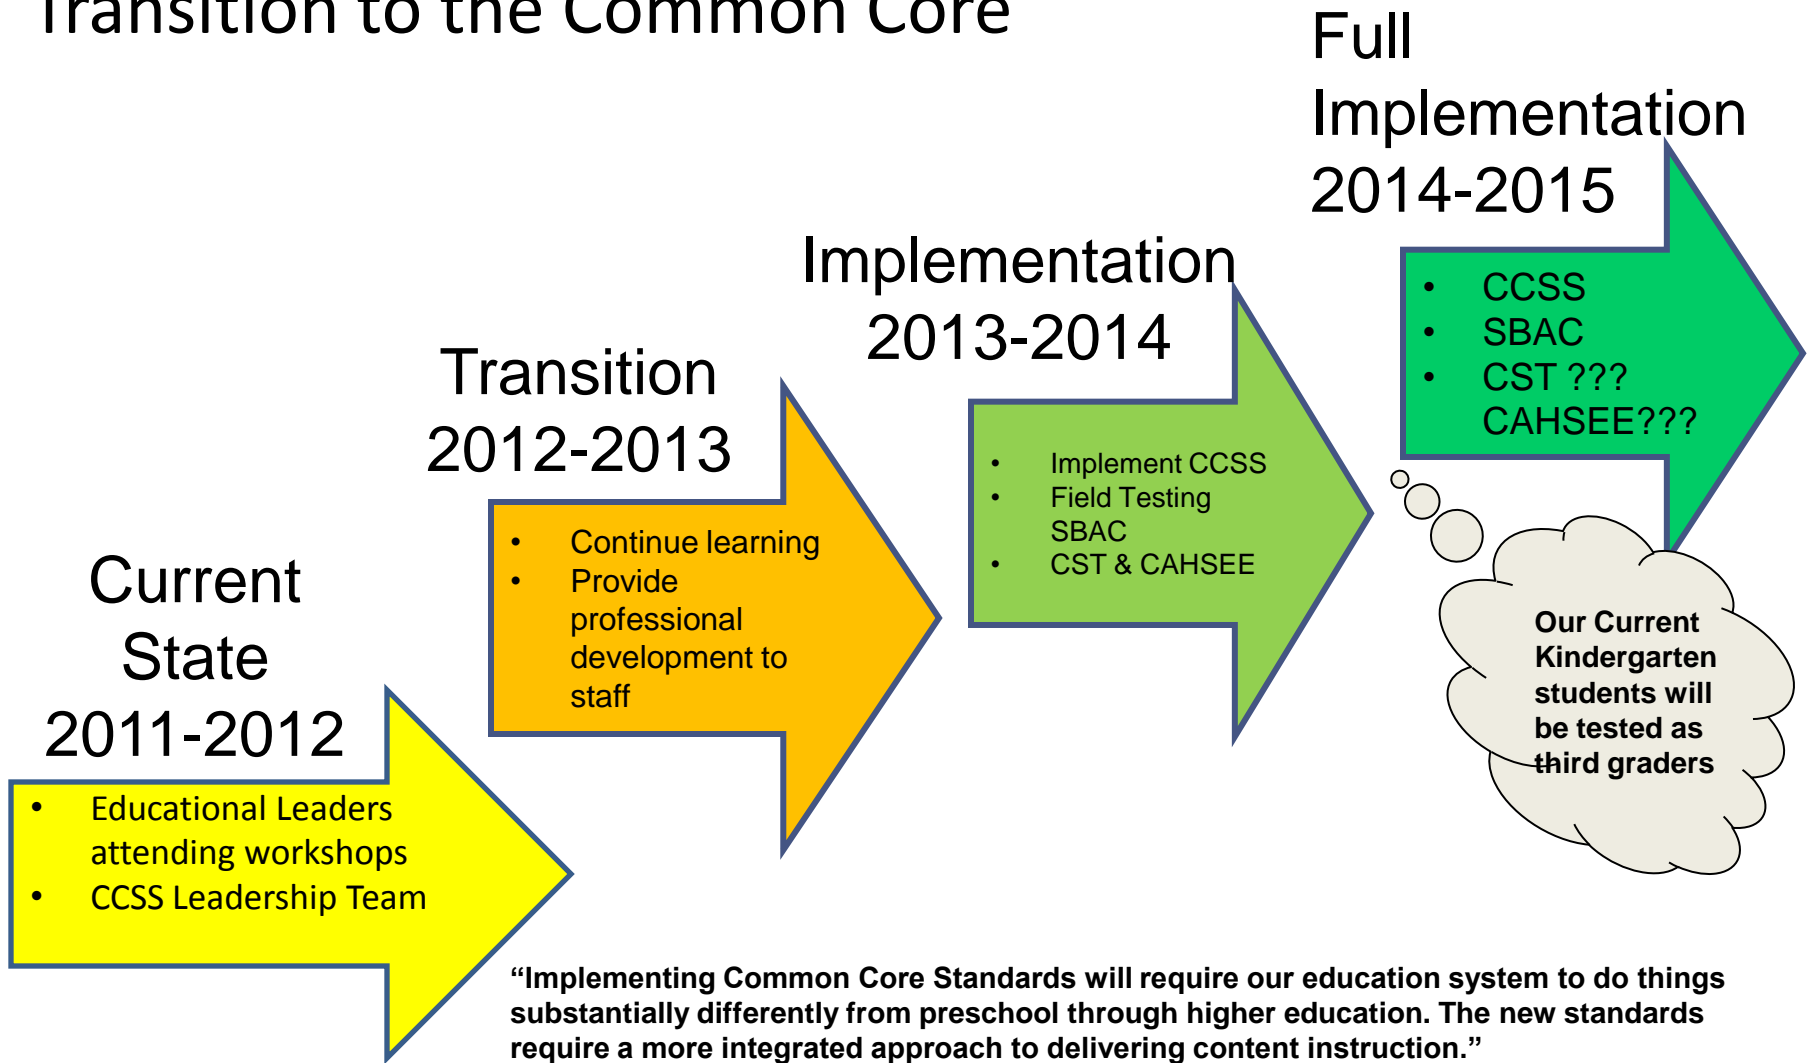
Transition to the Common Core

Full Implementation 2014-2015

- CCSS
- SBAC
- CST ??? CAHSEE???

Implementation 2013-2014

- Implement CCSS
- Field Testing SBAC
- CST & CAHSEE

Transition 2012-2013

- Continue learning
- Provide professional development to staff

Current State 2011-2012

- Educational Leaders attending workshops
- CCSS Leadership Team

Our Current Kindergarten students will be tested as third graders

“Implementing Common Core Standards will require our education system to do things substantially differently from preschool through higher education. The new standards require a more integrated approach to delivering content instruction.”